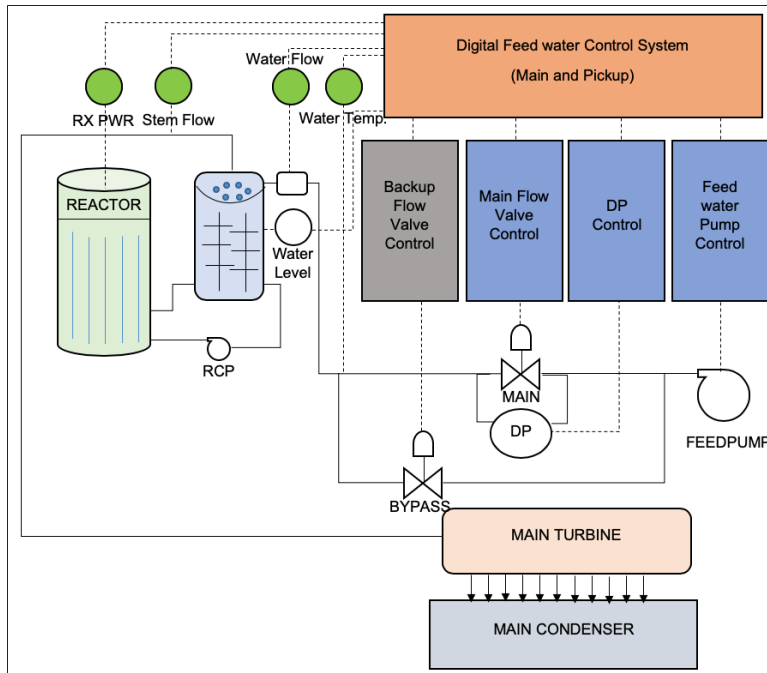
Digital Feed water Control System
(Main and Pickup)

RX PWR
Stem Flow
Water Flow
Water Temp.

REACTOR

Water Level

Backup Flow Valve Control

Main Flow Valve Control

DP Control

Feed water Pump Control

RCP

MAIN

DP

FEEDPUMP

BYPASS

MAIN TURBINE

MAIN CONDENSER